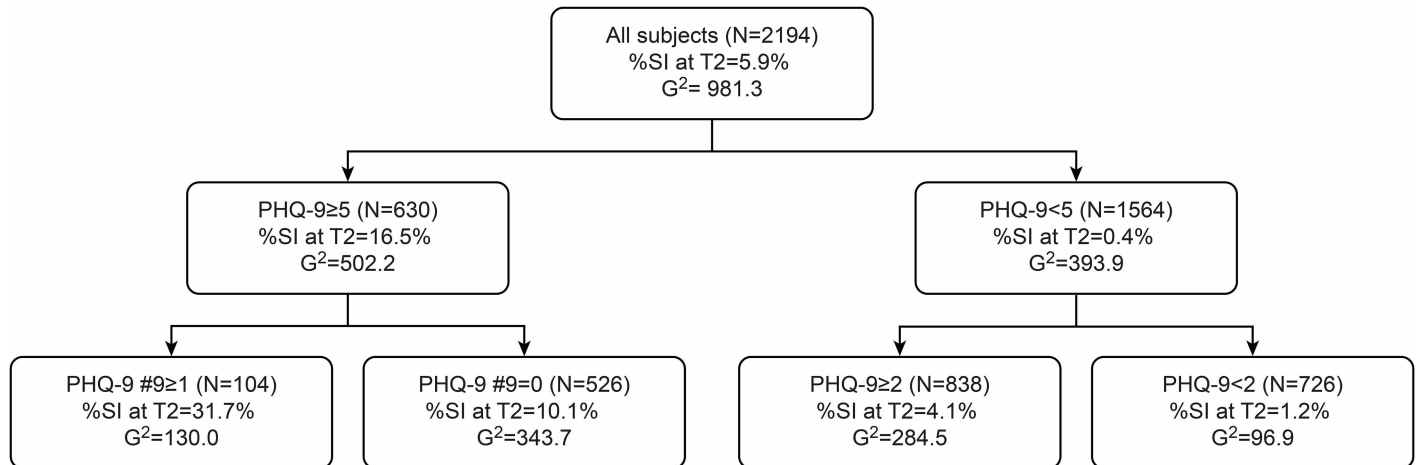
All subjects (N=2194)
%SI at T2=5.9%
$G^2$= 981.3

PHQ-9≥5 (N=630)
%SI at T2=16.5%
$G^2$=502.2

PHQ-9<5 (N=1564)
%SI at T2=0.4%
$G^2$=393.9

PHQ-9 #9≥1 (N=104)
%SI at T2=31.7%
$G^2$=130.0

PHQ-9 #9=0 (N=526)
%SI at T2=10.1%
$G^2$=343.7

PHQ-9≥2 (N=838)
%SI at T2=4.1%
$G^2$=284.5

PHQ-9<2 (N=726)
%SI at T2=1.2%
$G^2$=96.9